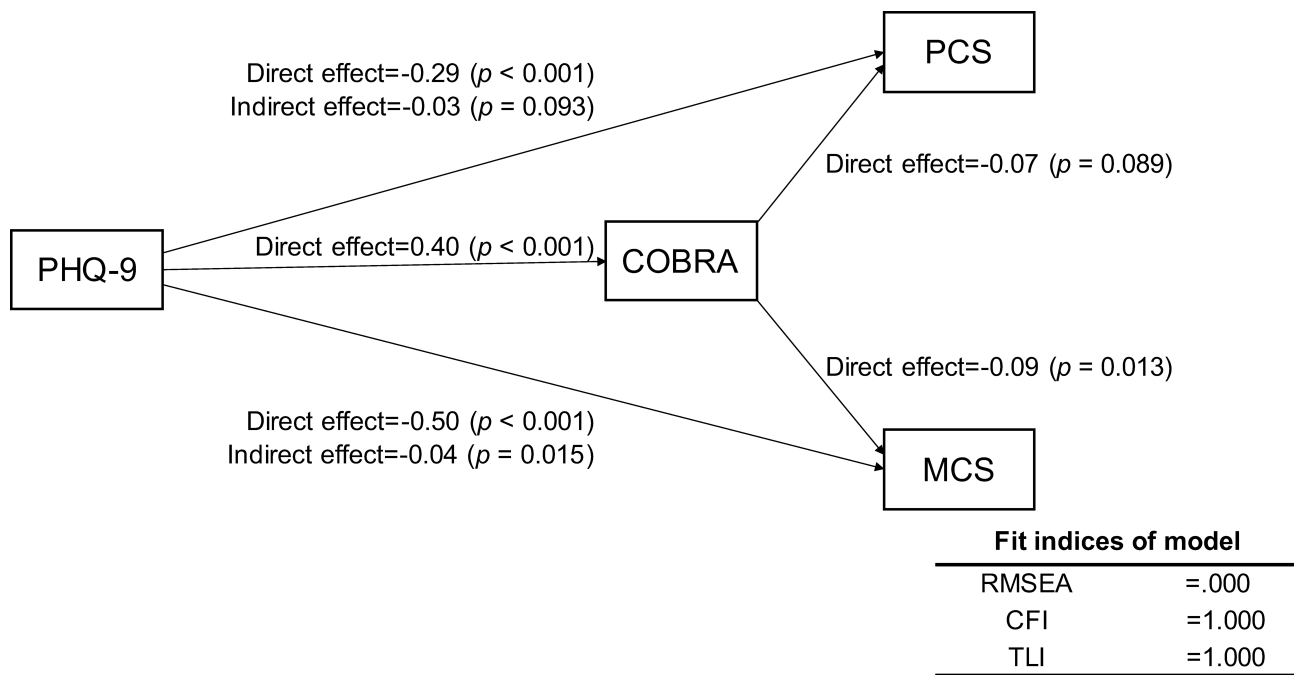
PCS

Direct effect=-0.29 ($p$ < 0.001)
Indirect effect=-0.03 ($p$ = 0.093)

Direct effect=-0.07 ($p$ = 0.089)

PHQ-9

Direct effect=0.40 ($p$ < 0.001)

COBRA

Direct effect=-0.09 ($p$ = 0.013)

Direct effect=-0.50 ($p$ < 0.001)
Indirect effect=-0.04 ($p$ = 0.015)

MCS

| Fit indices of model | |
|---|---|
| RMSEA | =.000 |
| CFI | =1.000 |
| TLI | =1.000 |